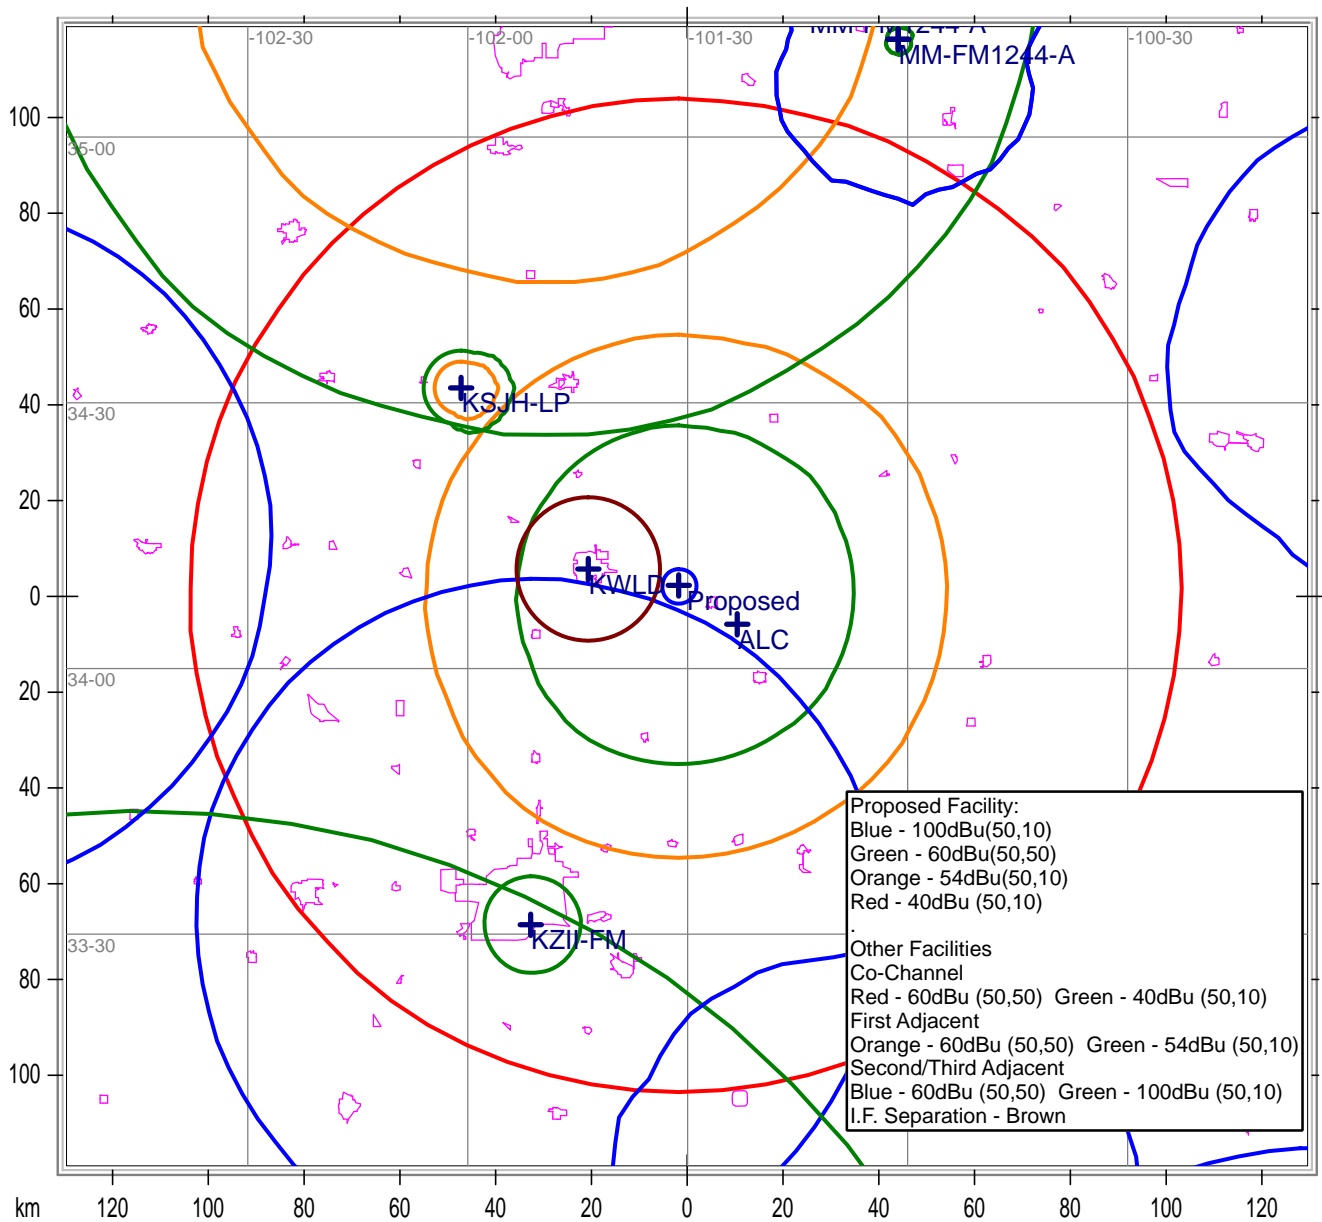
-102-30
-102-00
-101-30
-100-30
MM-FM1244-A
MM-FM1244-A
100
35-00
80
60
40
34-30
20
0
20
34-00
40
60
33-30
80
100
KSJH-LP
KWLD
Proposed
ALC
KZII-FM
Proposed Facility:
Blue - 100dBu(50,10)
Green - 60dBu(50,50)
Orange - 54dBu(50,10)
Red - 40dBu (50,10)
.
Other Facilities
Co-Channel
Red - 60dBu (50,50) Green - 40dBu (50,10)
First Adjacent
Orange - 60dBu (50,50) Green - 54dBu (50,10)
Second/Third Adjacent
Blue - 60dBu (50,50) Green - 100dBu (50,10)
I.F. Separation - Brown
km 120 100 80 60 40 20 0 20 40 60 80 100 120